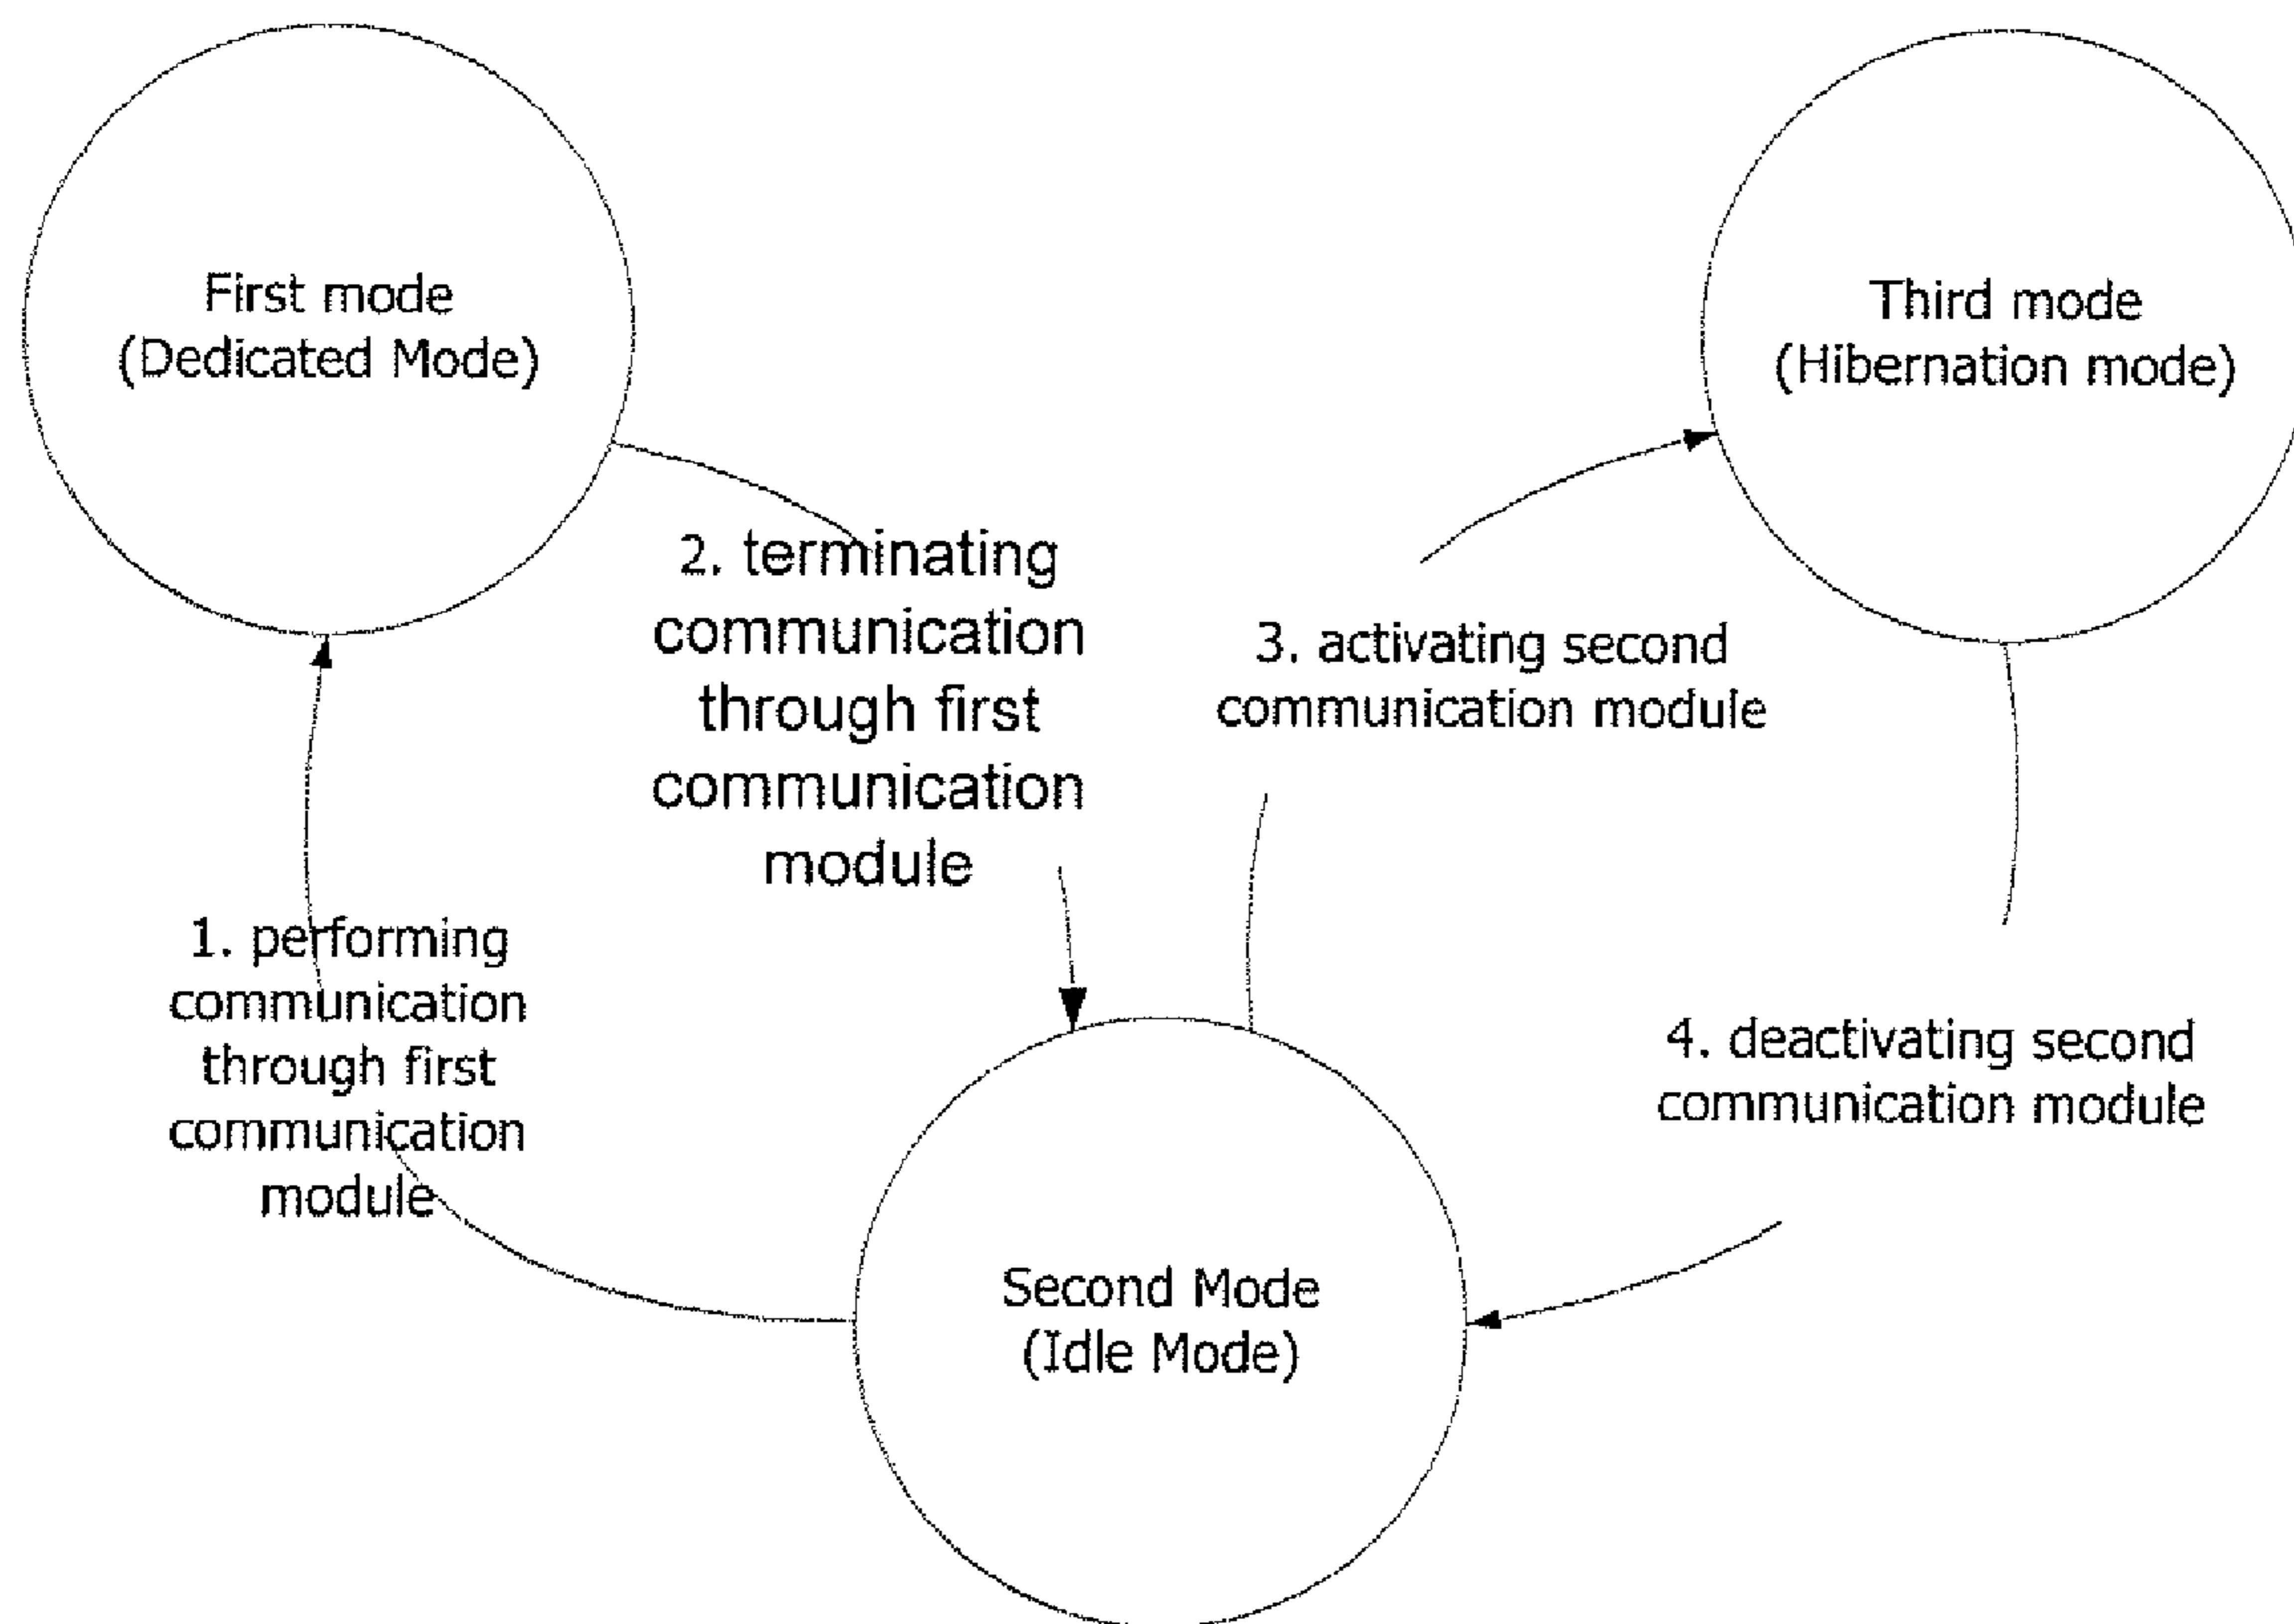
First mode
(Dedicated Mode)

Third mode
(Hibernation mode)

2. terminating communication through first communication module

3. activating second communication module

1. performing communication through first communication module

4. deactivating second communication module

Second Mode
(Idle Mode)